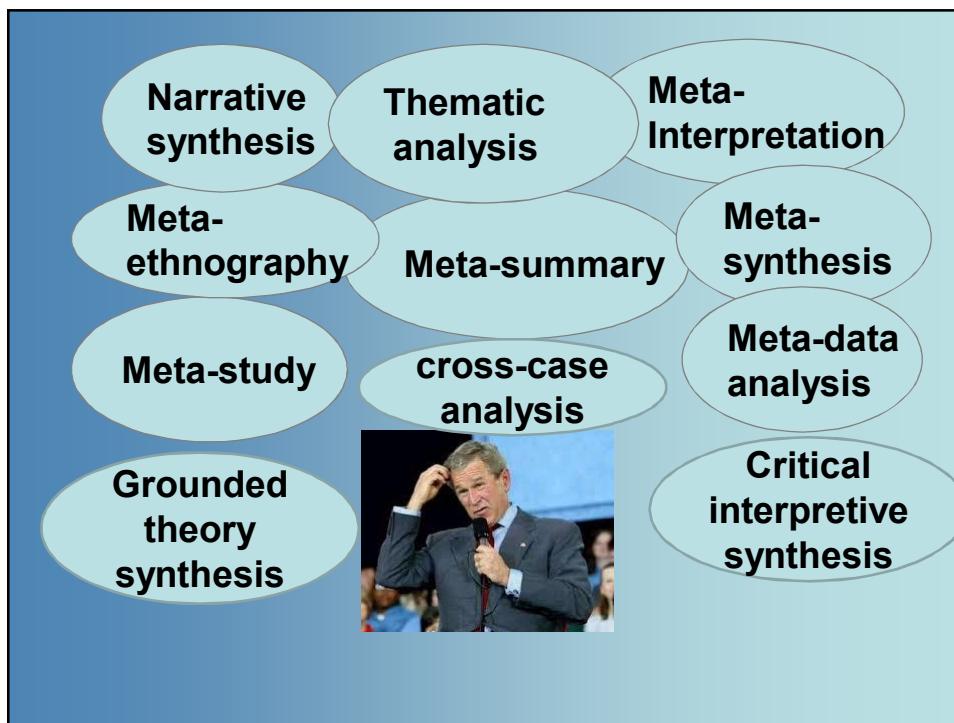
Narrative synthesis

Thematic analysis

Meta-Interpretation

Meta-ethnography

Meta-summary

Meta-synthesis

Meta-study

cross-case analysis

Meta-data analysis

Grounded theory synthesis

Critical interpretive synthesis